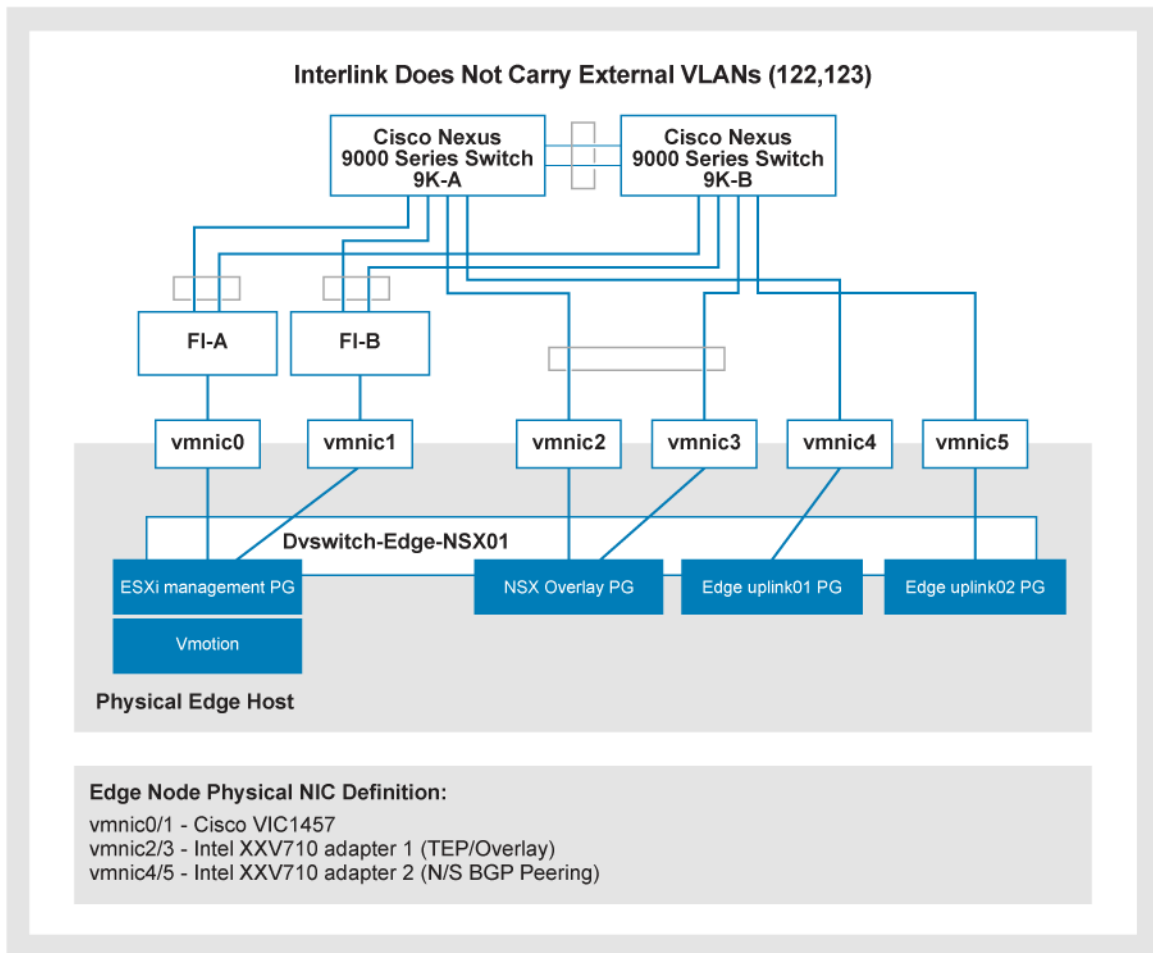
Interlink Does Not Carry External VLANs (122,123)

Cisco Nexus 9000 Series Switch 9K-A

Cisco Nexus 9000 Series Switch 9K-B

FI-A

FI-B

vmnic0

vmnic1

vmnic2

vmnic3

vmnic4

vmnic5

Dvswitch-Edge-NSX01

ESXi management PG

NSX Overlay PG

Edge uplink01 PG

Edge uplink02 PG

Vmotion

Physical Edge Host

Edge Node Physical NIC Definition:

vmnic0/1 - Cisco VIC1457
vmnic2/3 - Intel XXV710 adapter 1 (TEP/Overlay)
vmnic4/5 - Intel XXV710 adapter 2 (N/S BGP Peering)